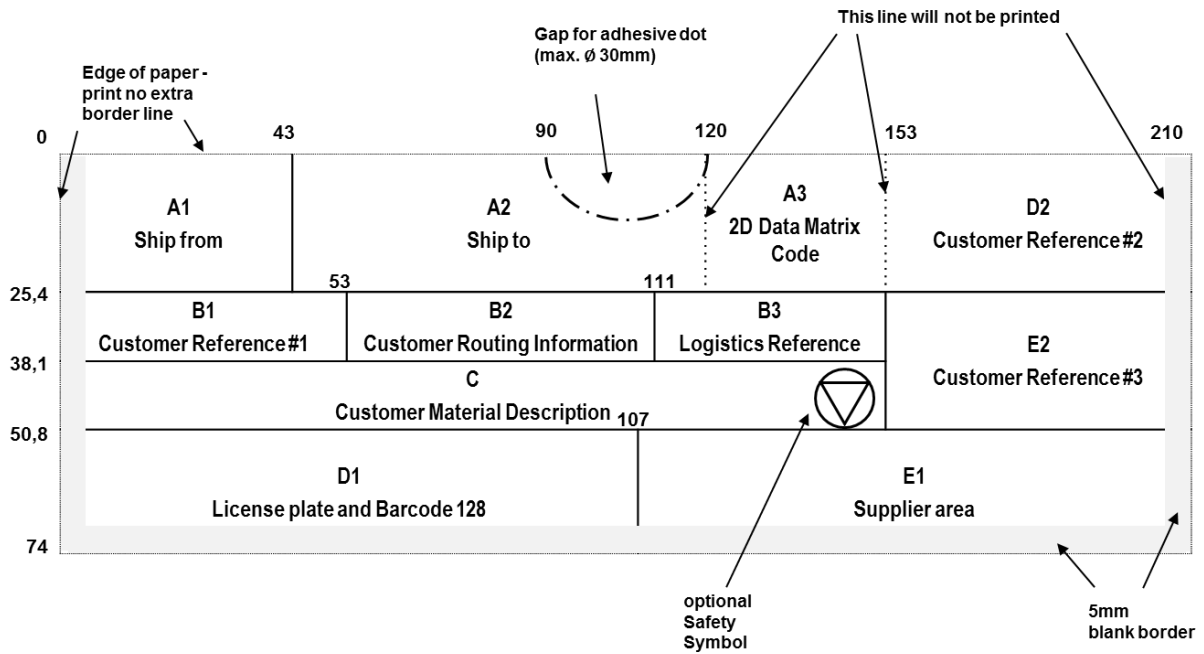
Edge of paper - print no extra border line

Gap for adhesive dot (max. ø 30mm)

This line will not be printed

0

43

90

120

153

210

A1
Ship from

A2
Ship to

A3
2D Data Matrix Code

D2
Customer Reference #2

25,4

53

111

B1
Customer Reference #1

B2
Customer Routing Information

B3
Logistics Reference

E2
Customer Reference #3

38,1

C
Customer Material Description

107

50,8

D1
License plate and Barcode 128

E1
Supplier area

74

optional Safety Symbol

5mm blank border